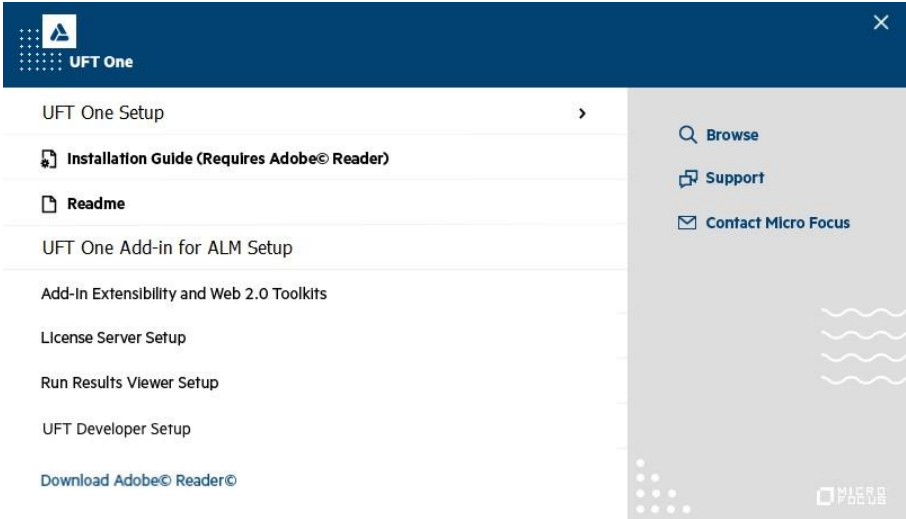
UFT One

UFT One Setup

Installation Guide (Requires Adobe© Reader)

Readme

UFT One Add-in for ALM Setup

Add-in Extensibility and Web 2.0 Toolkits

License Server Setup

Run Results Viewer Setup

UFT Developer Setup

Download Adobe© Reader©

Browse

Support

Contact Micro Focus

MICRO FOCUS